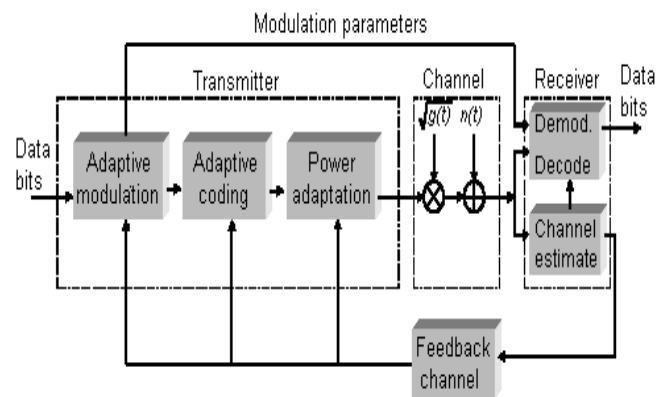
Modulation parameters

Transmitter

Channel

Receiver

Data bits

Data bits

Adaptive modulation

Adaptive coding

Power adaptation

$\sqrt{g(t)}$

$n(t)$

Demod. Decode

Channel estimate

Feedback channel